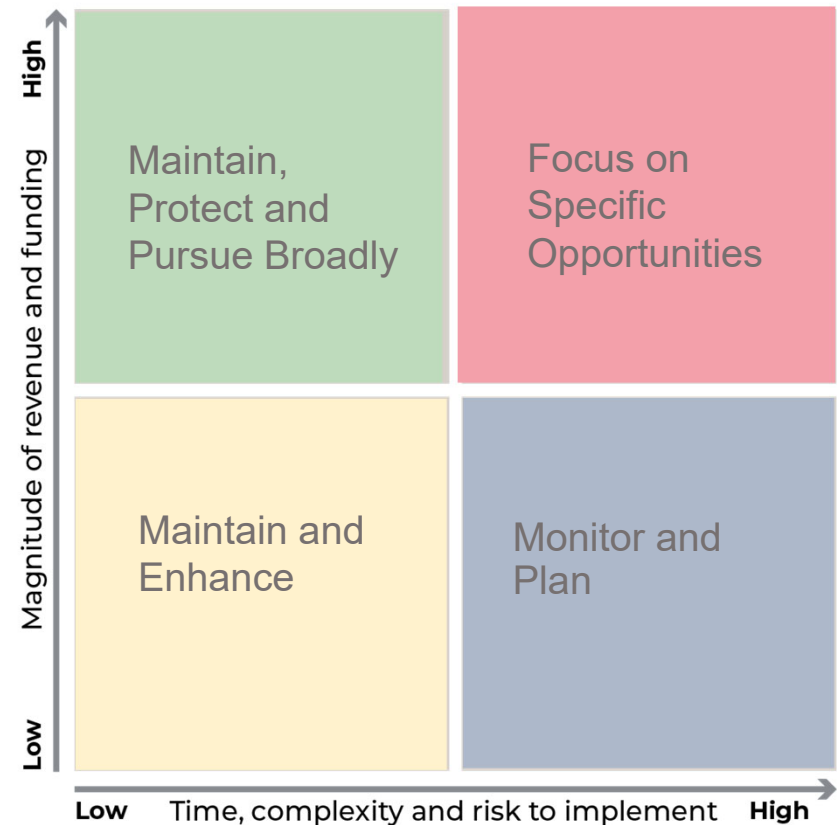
High

Magnitude of revenue and funding

Low

Maintain, Protect and Pursue Broadly

Focus on Specific Opportunities

Maintain and Enhance

Monitor and Plan

Low Time, complexity and risk to implement High